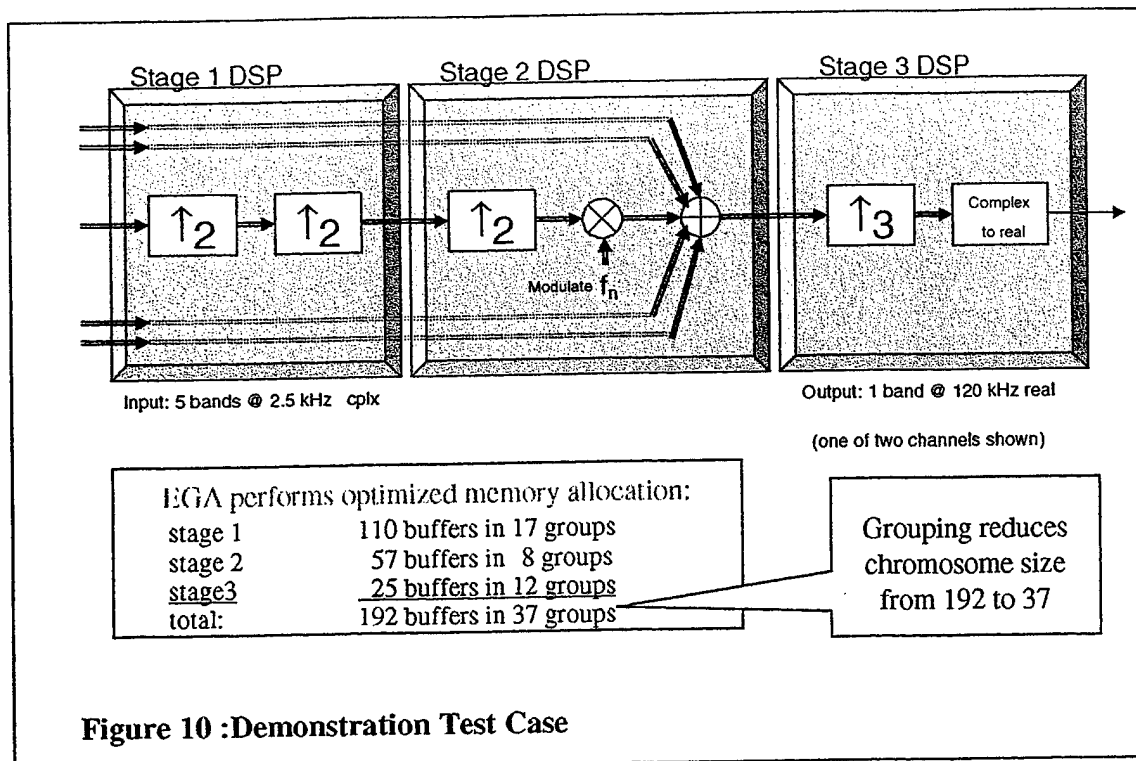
Stage 1 DSP

Stage 2 DSP

Stage 3 DSP

$\uparrow_2$

$\uparrow_2$

$\uparrow_2$

Modulate $f_n$

$\uparrow_3$

Complex to real

Input: 5 bands @ 2.5 kHz cplx

Output: 1 band @ 120 kHz real

(one of two channels shown)

EGA performs optimized memory allocation:

| | |
|---|---|
| stage 1 | 110 buffers in 17 groups |
| stage 2 | 57 buffers in 8 groups |
| stage3 | 25 buffers in 12 groups |
| total: | 192 buffers in 37 groups |

Grouping reduces chromosome size from 192 to 37

Figure 10 :Demonstration Test Case